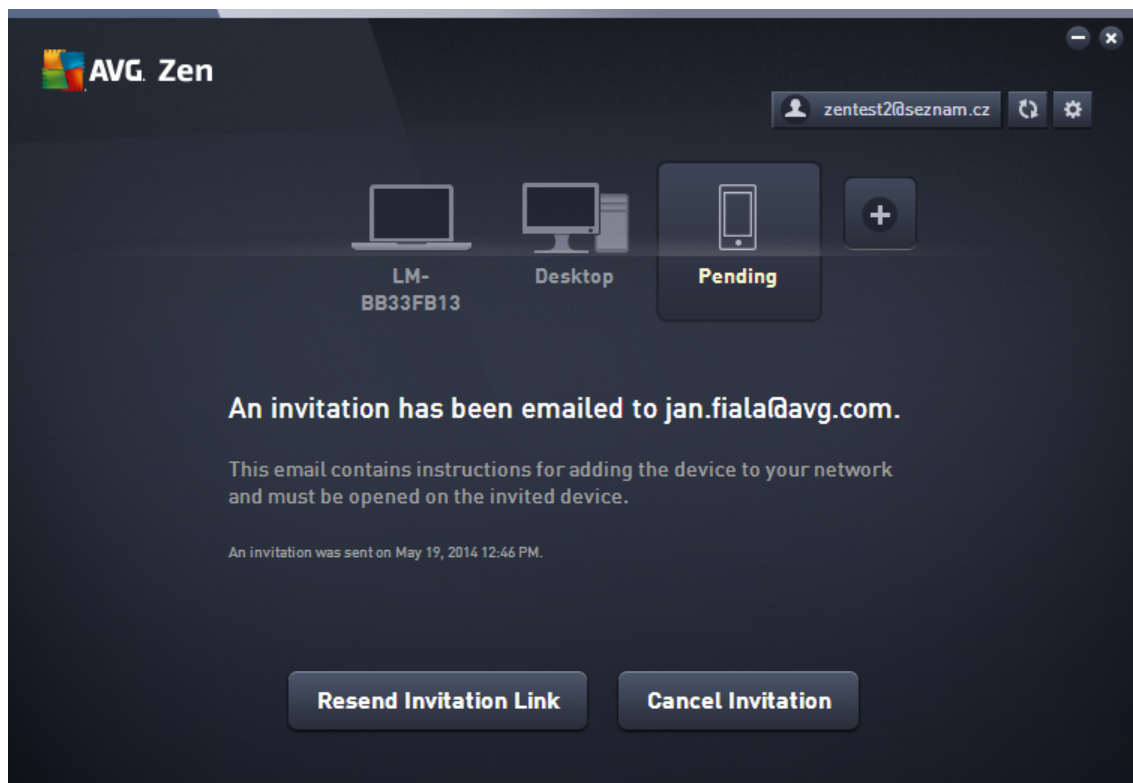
AVG. Zen

zentest2@seznam.cz

LM-BB33FB13

Desktop

Pending

An invitation has been emailed to jan.fiala@avg.com.

This email contains instructions for adding the device to your network and must be opened on the invited device.

An invitation was sent on May 19, 2014 12:46 PM.

Resend Invitation Link

Cancel Invitation